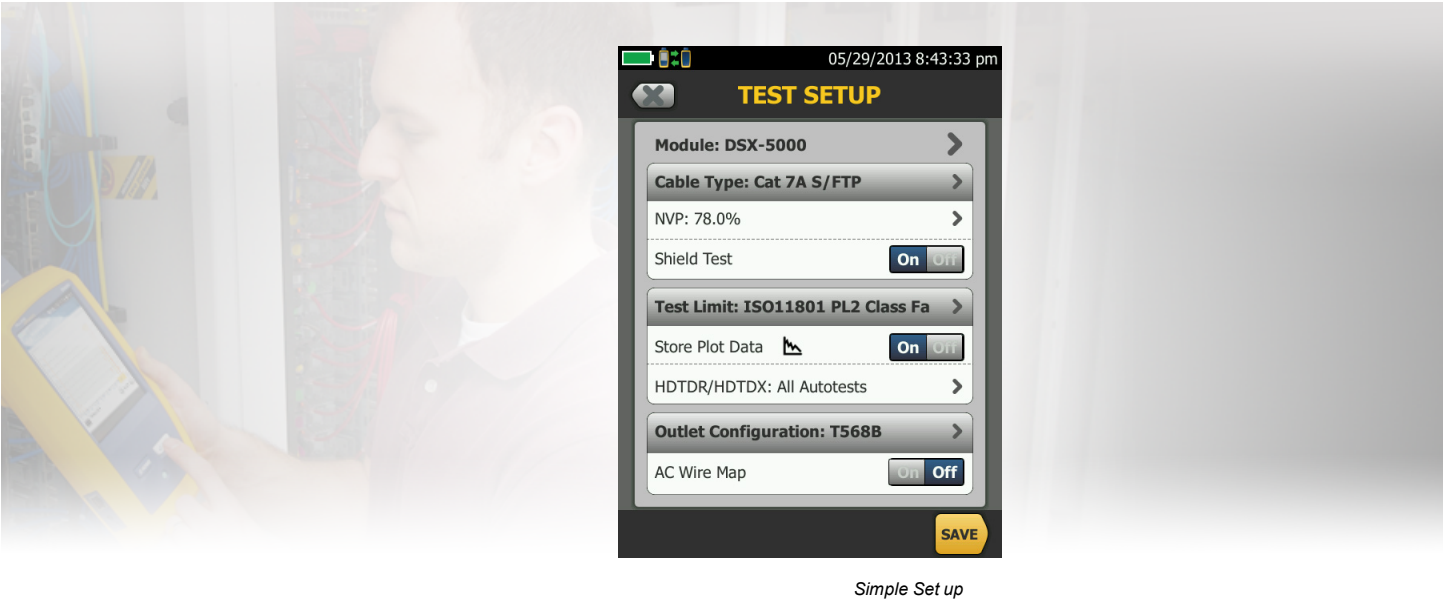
05/29/2013 8:43:33 pm

TEST SETUP

Module: DSX-5000

Cable Type: Cat 7A S/FTP

NVP: 78.0%

Shield Test On Off

Test Limit: ISO11801 PL2 Class Fa

Store Plot Data On Off

HDTDR/HDTDX: All Autotests

Outlet Configuration: T568B

AC Wire Map On Off

SAVE

Simple Set up